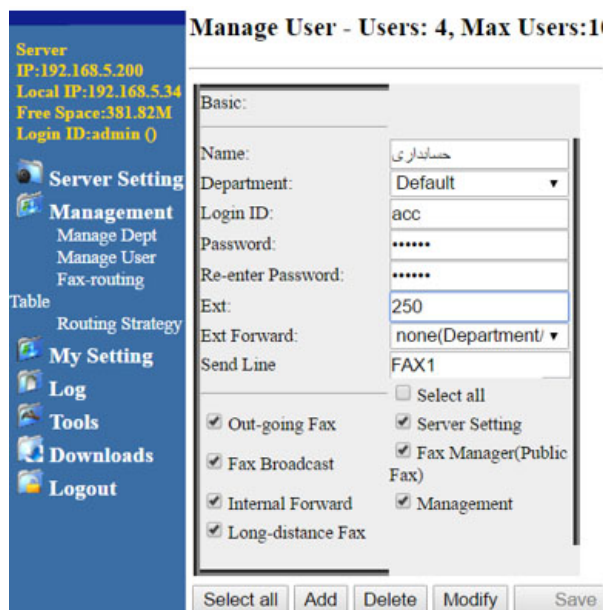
Server
IP:192.168.5.200
Local IP:192.168.5.34
Free Space:381.82M
Login ID:admin ()

Server Setting
Management
Manage Dept
Manage User
Fax-routing Table
Routing Strategy
My Setting
Log
Tools
Downloads
Logout

Manage User - Users: 4, Max Users:1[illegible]

Basic:

| | |
|---|---|
| Name: | حسابداری |
| Department: | Default |
| Login ID: | acc |
| Password: | •••••• |
| Re-enter Password: | •••••• |
| Ext: | 250 |
| Ext Forward: | none(Department/ |
| Send Line | FAX1 |

Select all
Out-going Fax
Server Setting
Fax Broadcast
Fax Manager(Public Fax)
Internal Forward
Management
Long-distance Fax

Select all | Add | Delete | Modify | Save